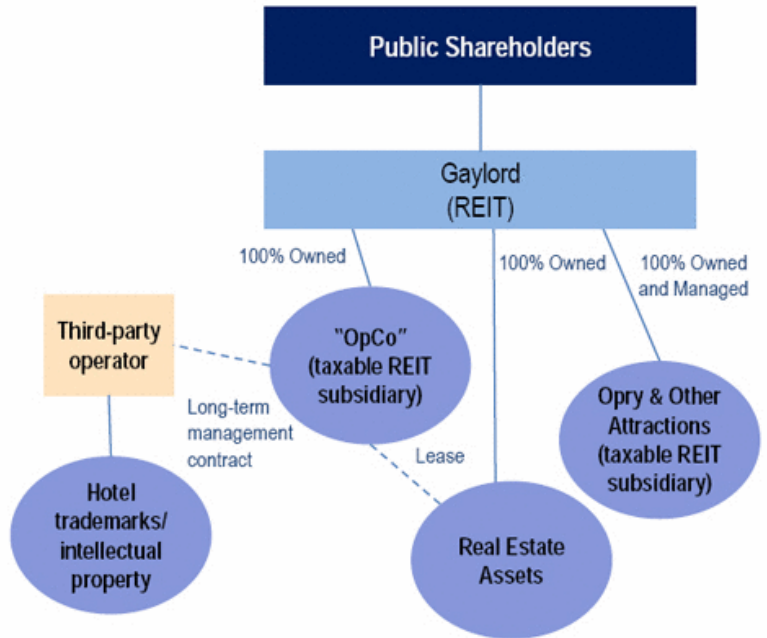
Public Shareholders

Gaylord (REIT)

100% Owned

100% Owned

100% Owned and Managed

Third-party operator

"OpCo" (taxable REIT subsidiary)

Opry & Other Attractions (taxable REIT subsidiary)

Long-term management contract

Lease

Hotel trademarks/ intellectual property

Real Estate Assets